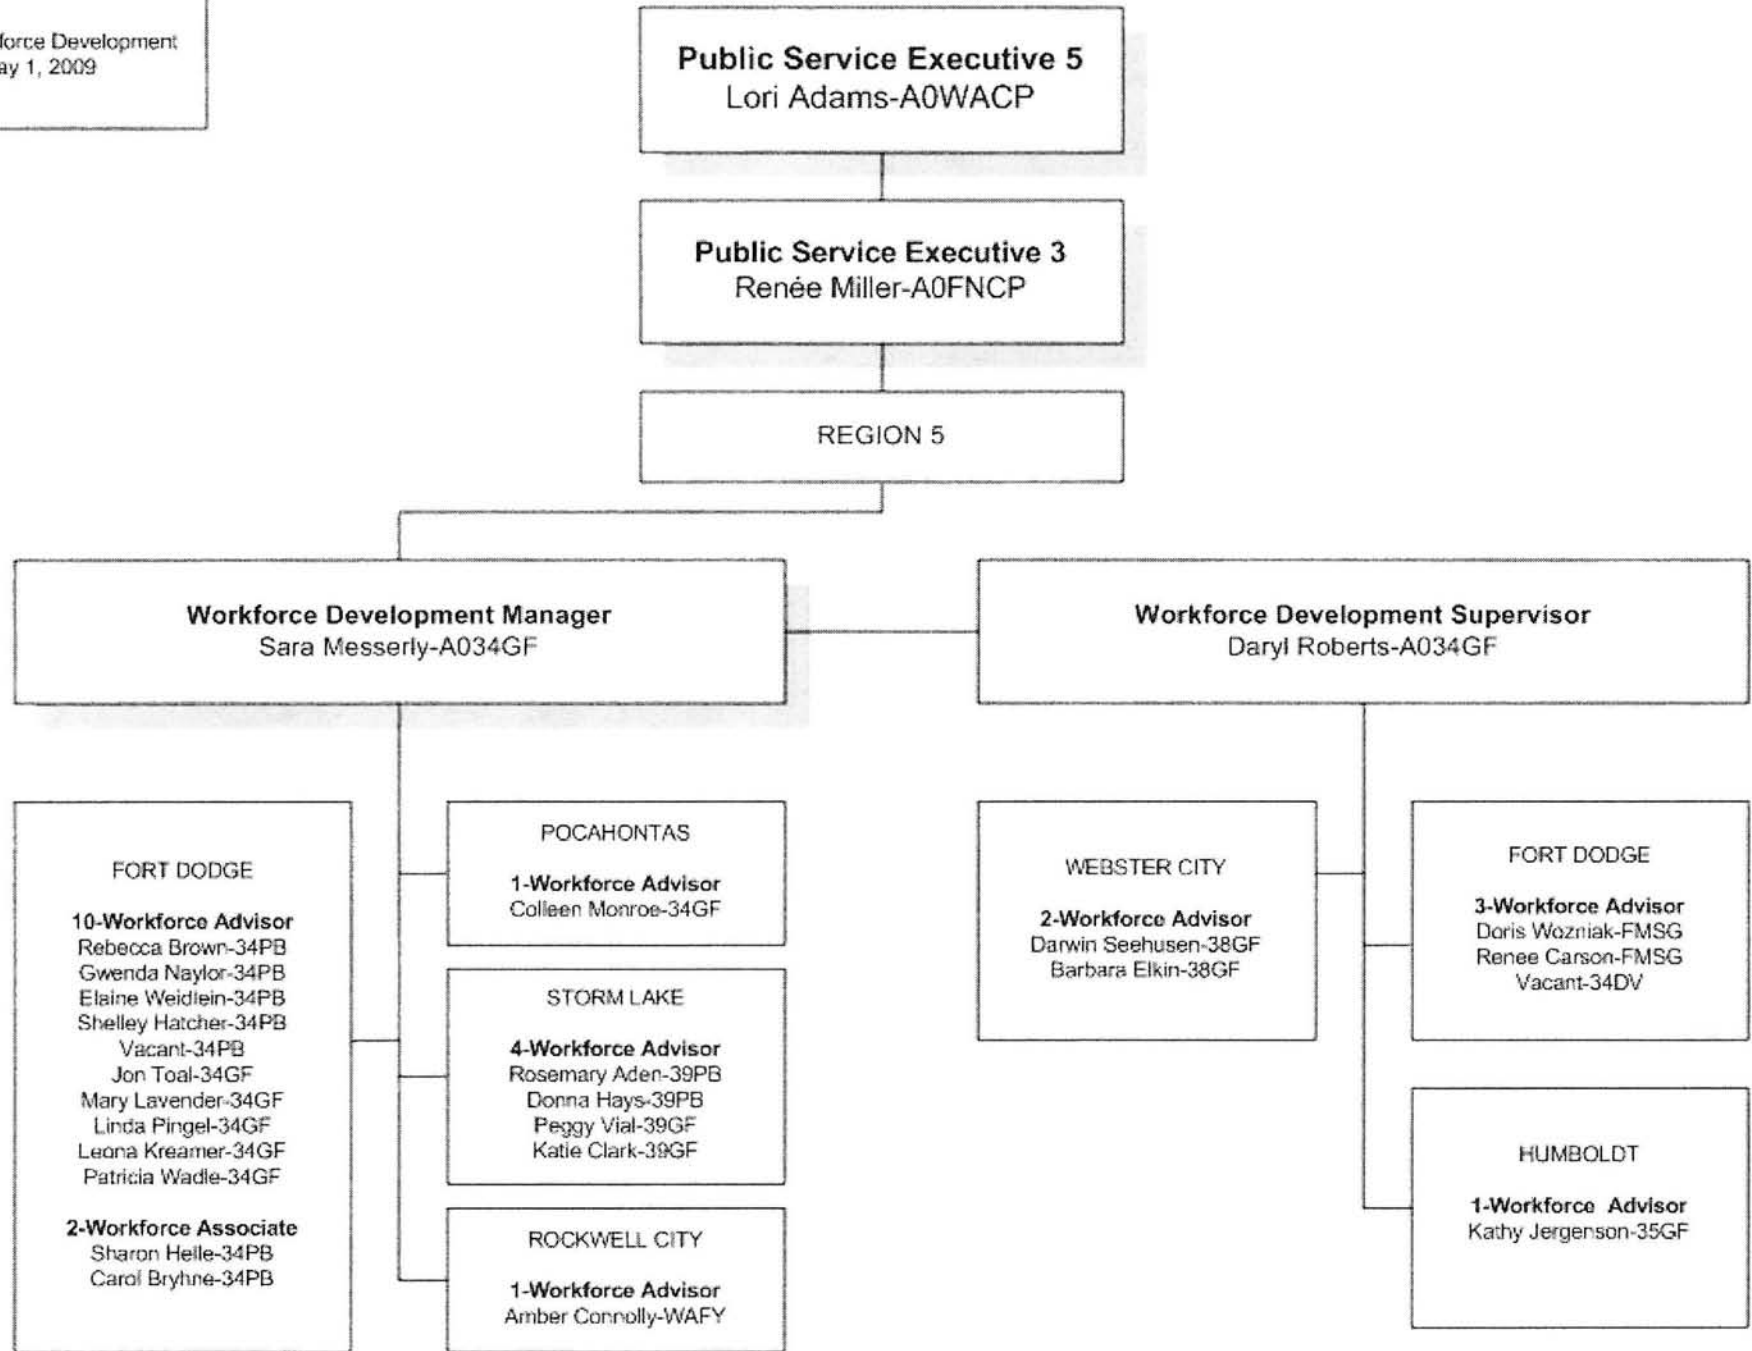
force Development
ay 1, 2009

Public Service Executive 5
Lori Adams-A0WACP

Public Service Executive 3
Renée Miller-A0FNCP

REGION 5

Workforce Development Manager
Sara Messerly-A034GF

Workforce Development Supervisor
Daryl Roberts-A034GF

FORT DODGE

10-Workforce Advisor
Rebecca Brown-34PB
Gwenda Naylor-34PB
Elaine Weidlein-34PB
Shelley Hatcher-34PB
Vacant-34PB
Jon Toal-34GF
Mary Lavender-34GF
Linda Pingel-34GF
Leona Kreamer-34GF
Patricia Wadle-34GF

2-Workforce Associate
Sharon Helle-34PB
Carol Bryhne-34PB

POCAHONTAS

1-Workforce Advisor
Colleen Monroe-34GF

STORM LAKE

4-Workforce Advisor
Rosemary Aden-39PB
Donna Hays-39PB
Peggy Vial-39GF
Katie Clark-39GF

ROCKWELL CITY

1-Workforce Advisor
Amber Connolly-WAFY

WEBSTER CITY

2-Workforce Advisor
Darwin Seehusen-38GF
Barbara Elkin-38GF

FORT DODGE

3-Workforce Advisor
Doris Wozniak-FMSG
Renee Carson-FMSG
Vacant-34DV

HUMBOLDT

1-Workforce Advisor
Kathy Jergenson-35GF